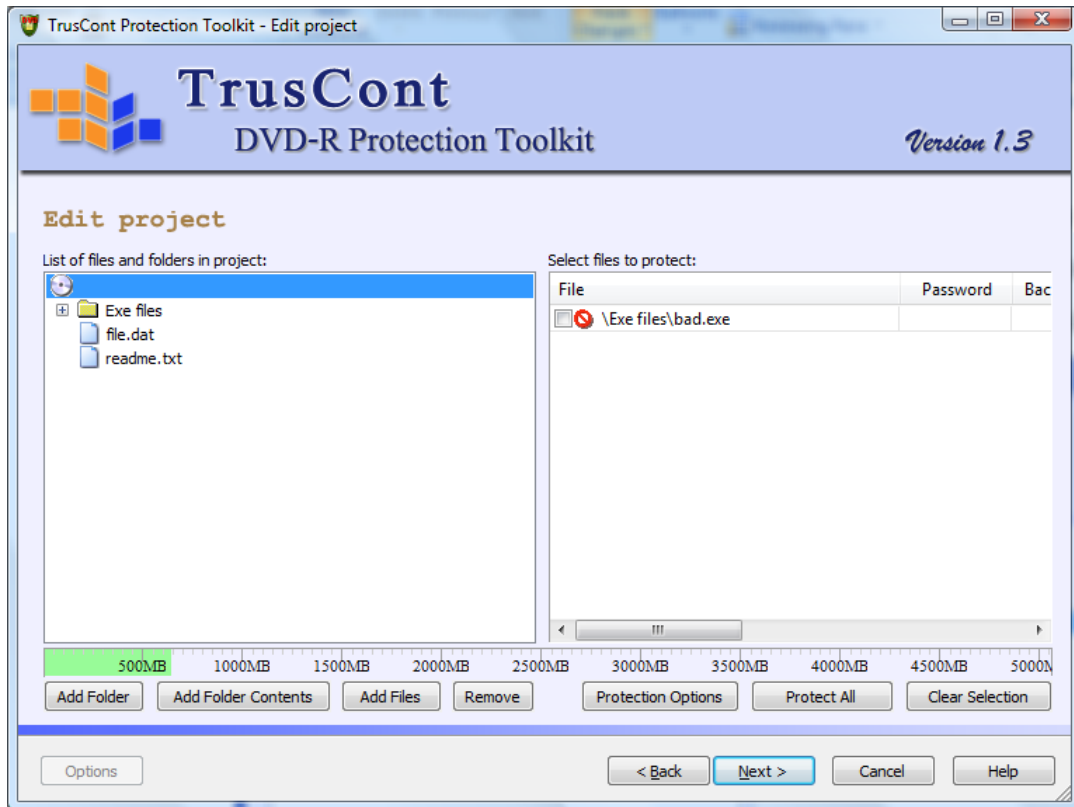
TrusCont Protection Toolkit - Edit project

TrusCont
DVD-R Protection Toolkit
Version 1.3

Edit project

List of files and folders in project:

Exe files
file.dat
readme.txt

Select files to protect:

| File | Password | Bac |
|---|---|---|
| \Exe files\bad.exe | | |

500MB 1000MB 1500MB 2000MB 2500MB 3000MB 3500MB 4000MB 4500MB 5000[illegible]

Add Folder
Add Folder Contents
Add Files
Remove
Protection Options
Protect All
Clear Selection

Options
< Back
Next >
Cancel
Help